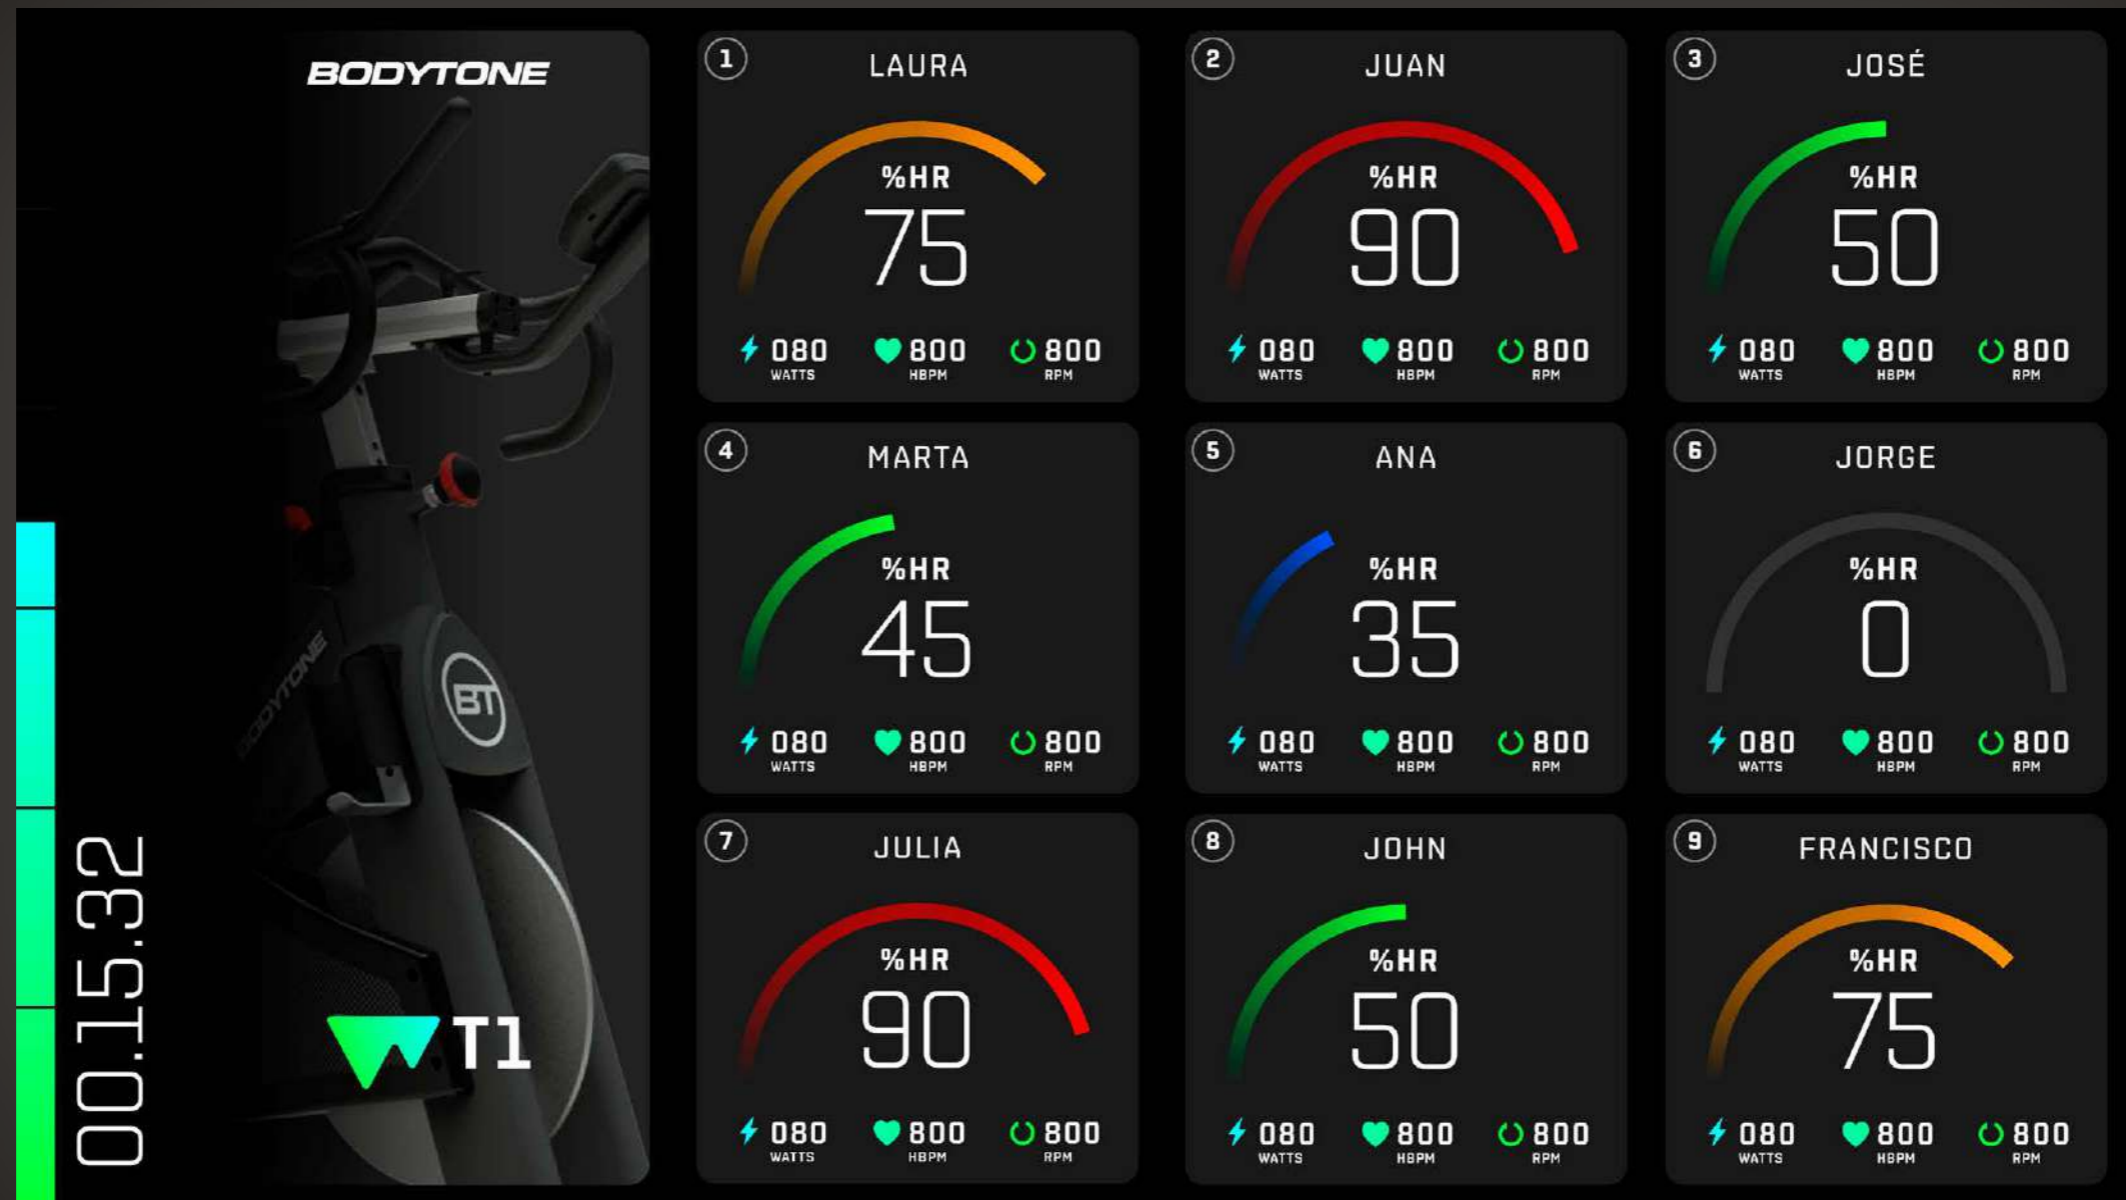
00.15.32

BODYTONE

BT

BODYTONE

T1

1 LAURA
%HR
75
080 WATTS 800 HBPM 800 RPM

2 JUAN
%HR
90
080 WATTS 800 HBPM 800 RPM

3 JOSÉ
%HR
50
080 WATTS 800 HBPM 800 RPM

4 MARTA
%HR
45
080 WATTS 800 HBPM 800 RPM

5 ANA
%HR
35
080 WATTS 800 HBPM 800 RPM

6 JORGE
%HR
0
080 WATTS 800 HBPM 800 RPM

7 JULIA
%HR
90
080 WATTS 800 HBPM 800 RPM

8 JOHN
%HR
50
080 WATTS 800 HBPM 800 RPM

9 FRANCISCO
%HR
75
080 WATTS 800 HBPM 800 RPM